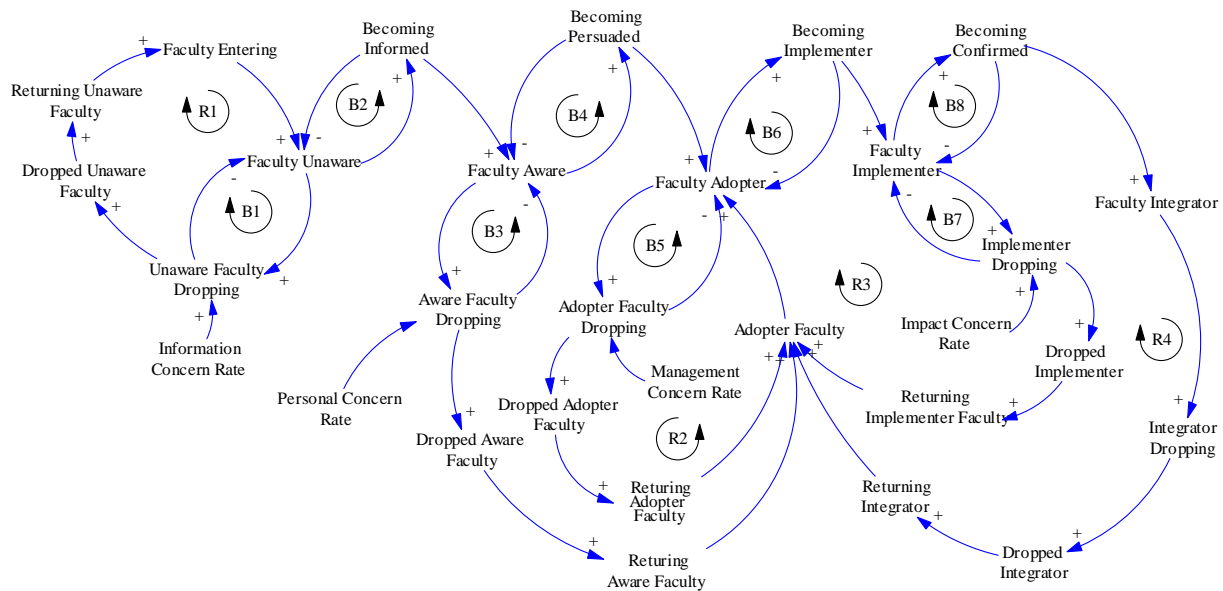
Faculty Entering
Returning Unaware Faculty
R1
Becoming Informed
B2
Becoming Persuaded
B4
Becoming Implementer
B6
Becoming Confirmed
B8
Faculty Unaware
Dropped Unaware Faculty
B1
Unaware Faculty Dropping
Information Concern Rate
Faculty Aware
B3
Aware Faculty Dropping
Personal Concern Rate
Dropped Aware Faculty
Returing Aware Faculty
Faculty Adopter
B5
Adopter Faculty Dropping
Management Concern Rate
Dropped Adopter Faculty
R2
Returing Adopter Faculty
Adopter Faculty
R3
Faculty Implementer
B7
Implementer Dropping
Impact Concern Rate
Dropped Implementer
Returning Implementer Faculty
Returning Integrator
Dropped Integrator
Faculty Integrator
R4
Integrator Dropping